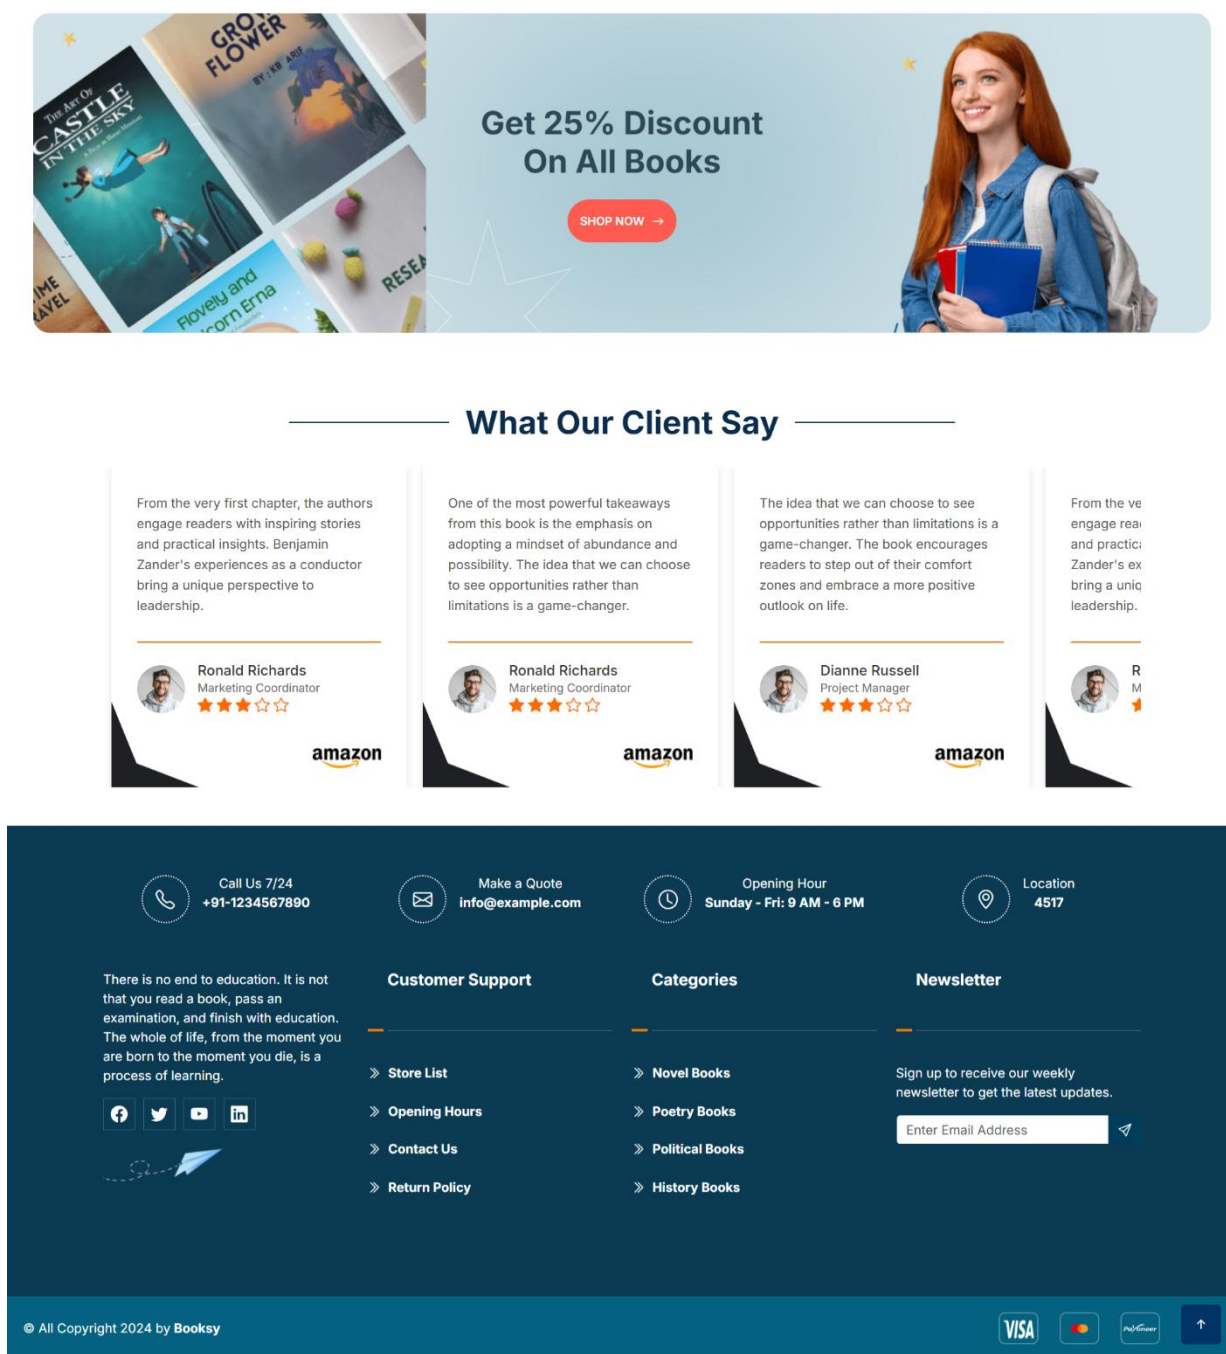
THE ART OF CASTLE IN THE SKY

GROW FLOWER

BY : KB ARIF

TIME TRAVEL

Rovely and Acorn Erna

RESEA

Get 25% Discount On All Books

SHOP NOW →

What Our Client Say

From the very first chapter, the authors engage readers with inspiring stories and practical insights. Benjamin Zander's experiences as a conductor bring a unique perspective to leadership.

Ronald Richards
Marketing Coordinator

amazon

One of the most powerful takeaways from this book is the emphasis on adopting a mindset of abundance and possibility. The idea that we can choose to see opportunities rather than limitations is a game-changer.

Ronald Richards
Marketing Coordinator

amazon

The idea that we can choose to see opportunities rather than limitations is a game-changer. The book encourages readers to step out of their comfort zones and embrace a more positive outlook on life.

Dianne Russell
Project Manager

amazon

From the ve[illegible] engage rea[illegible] and practic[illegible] Zander's ex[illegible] bring a uniq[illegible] leadership.

R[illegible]
M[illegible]

Call Us 7/24
+91-1234567890

Make a Quote
info@example.com

Opening Hour
Sunday - Fri: 9 AM - 6 PM

Location
4517

There is no end to education. It is not that you read a book, pass an examination, and finish with education. The whole of life, from the moment you are born to the moment you die, is a process of learning.

Customer Support

Store List
Opening Hours
Contact Us
Return Policy

Categories

Novel Books
Poetry Books
Political Books
History Books

Newsletter

Sign up to receive our weekly newsletter to get the latest updates.

Enter Email Address

© All Copyright 2024 by Booksy

VISA

Payoneer